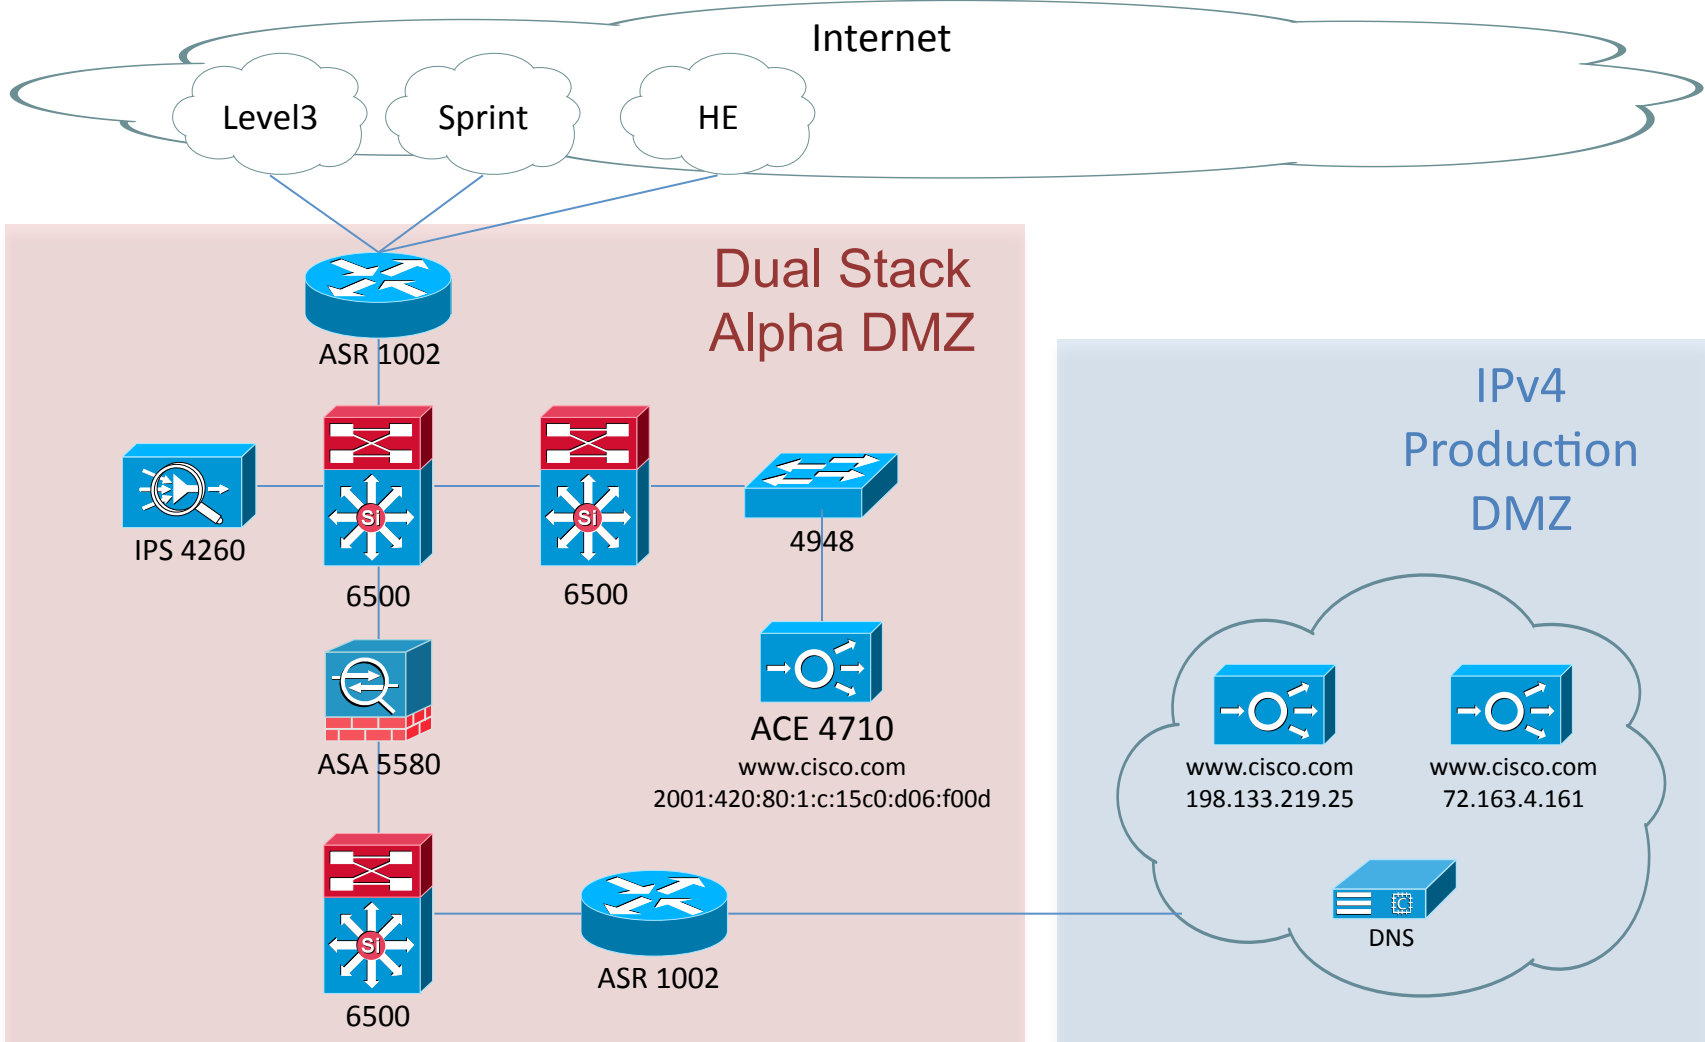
Internet

Level3

Sprint

HE

Dual Stack
Alpha DMZ

ASR 1002

IPS 4260

Si

6500

Si

6500

4948

ASA 5580

ACE 4710
www.cisco.com
2001:420:80:1:c:15c0:d06:f00d

Si

6500

ASR 1002

IPv4
Production
DMZ

www.cisco.com
198.133.219.25

www.cisco.com
72.163.4.161

DNS